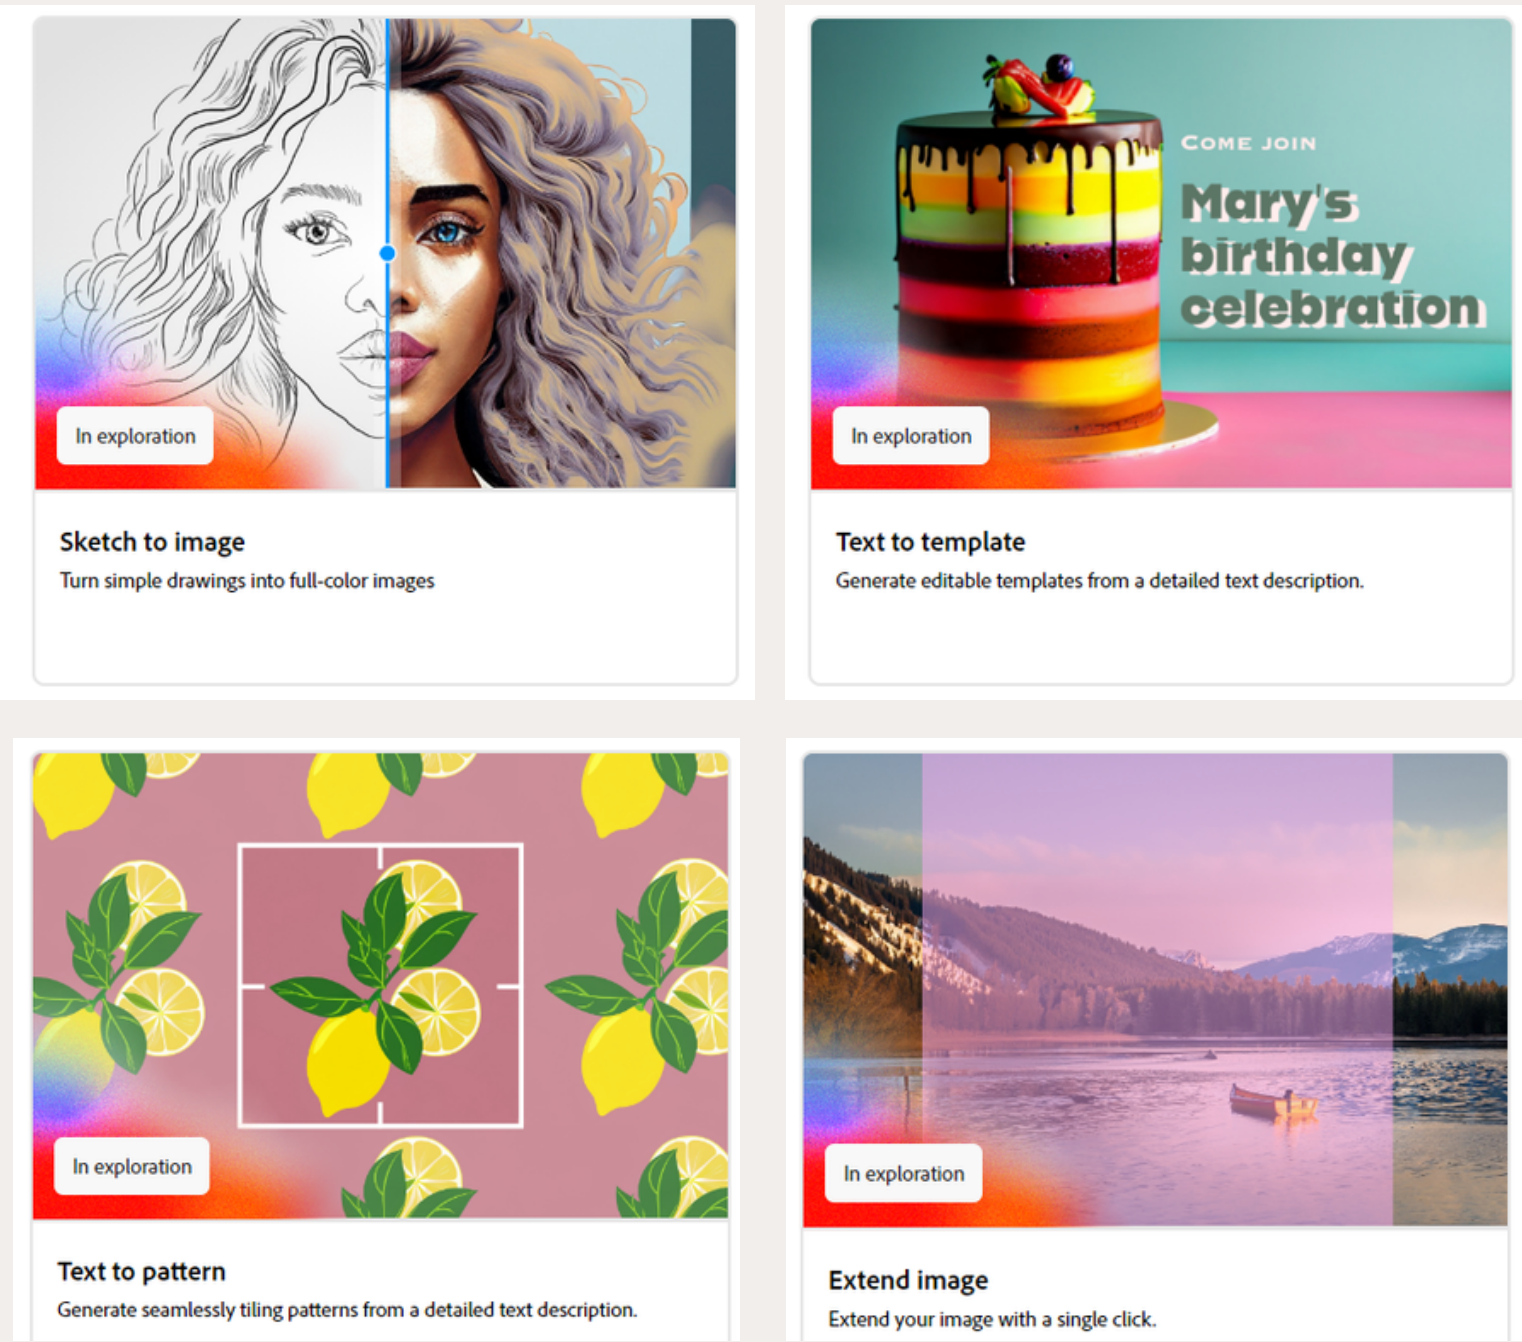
In exploration

Sketch to image

Turn simple drawings into full-color images

COME JOIN

Mary's birthday celebration

In exploration

Text to template

Generate editable templates from a detailed text description.

In exploration

Text to pattern

Generate seamlessly tiling patterns from a detailed text description.

In exploration

Extend image

Extend your image with a single click.